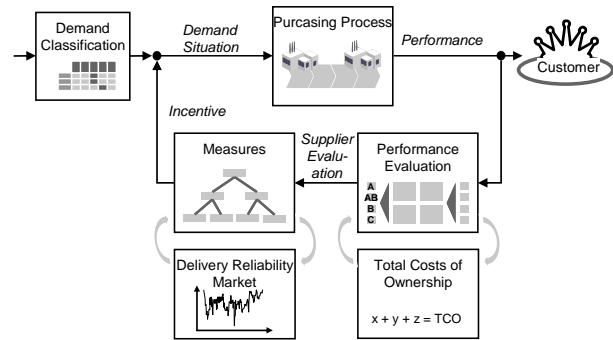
Demand Classification

Demand Situation

Purcasing Process

Performance

Customer

Incentive

Measures

Supplier Evaluation

Performance Evaluation

A
AB
B
C

Delivery Reliability Market

Total Costs of Ownership

x + y + z = TCO